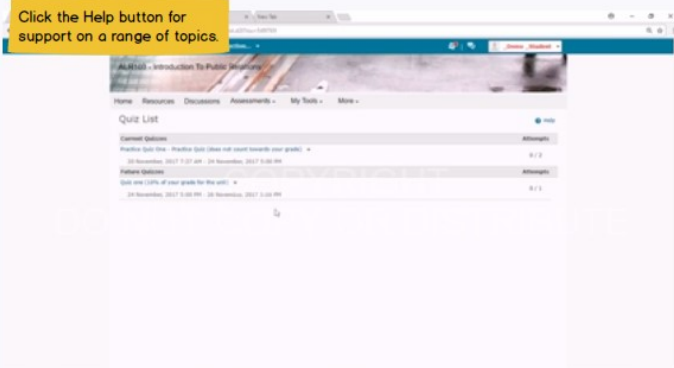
Click the Help button for support on a range of topics.

New Tab

Demo_Student

ALH160 - Introduction To Public Relations

Home Resources Discussions Assessments My Tools More

Quiz List

Help

| Current Quizzes | Attempts |
|---|---|
| Practice Quiz One - Practice Quiz (does not count towards your grade) 20 November, 2017 7:27 AM - 24 November, 2017 5:00 PM | 0 / 3 |

| Future Quizzes | Attempts |
|---|---|
| Quiz one (10% of your grade for the unit) 24 November, 2017 5:00 PM - 28 November, 2017 5:00 PM | 0 / 1 |

COPYRIGHT
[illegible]